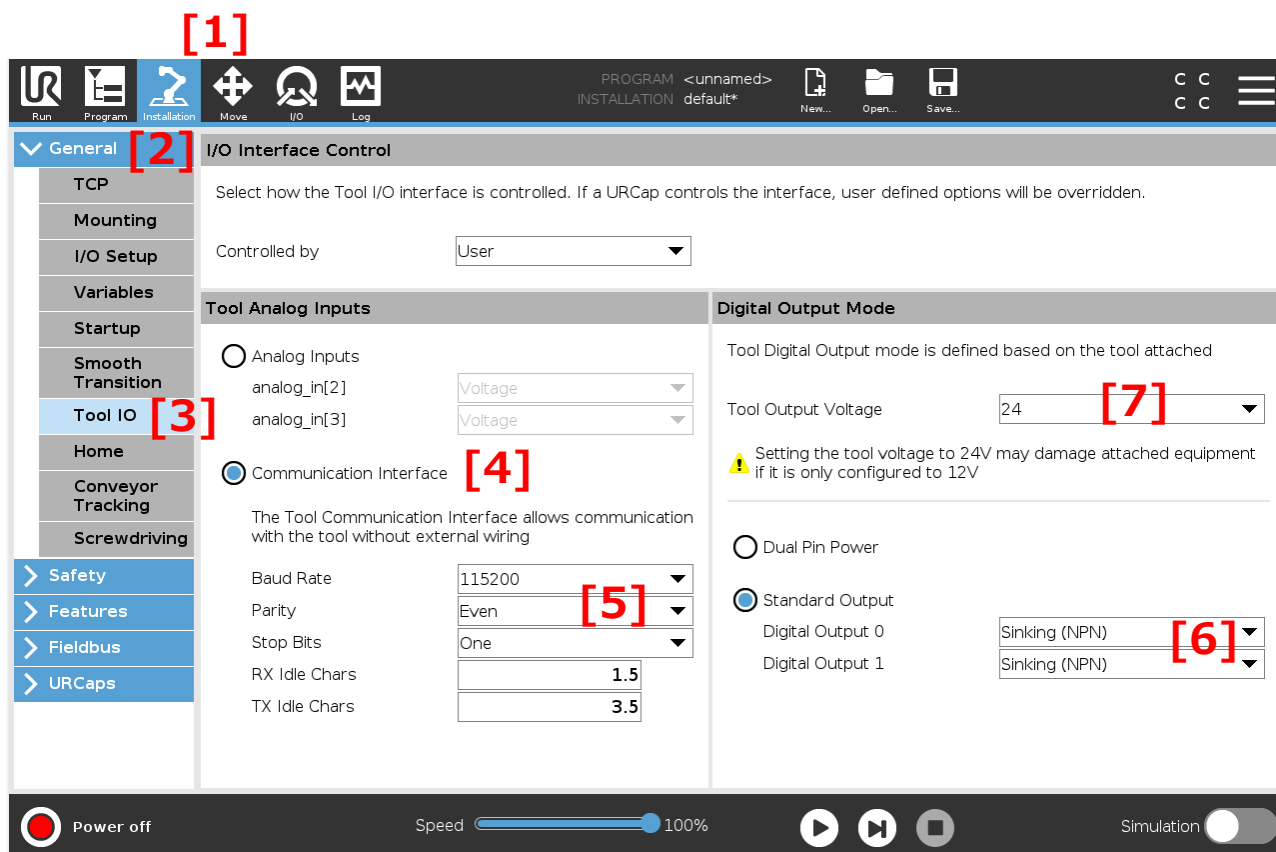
[1]

Run Program Installation Move I/O Log

PROGRAM <unnamed>
INSTALLATION default*

New... Open... Save...

C C
C C

General [2]
TCP
Mounting
I/O Setup
Variables
Startup
Smooth Transition
Tool IO [3]
Home
Conveyor Tracking
Screwdriving
Safety
Features
Fieldbus
URCaps

I/O Interface Control

Select how the Tool I/O interface is controlled. If a URCap controls the interface, user defined options will be overridden.

Controlled by User

Tool Analog Inputs

Analog Inputs
analog_in[2] Voltage
analog_in[3] Voltage

Communication Interface [4]

The Tool Communication Interface allows communication with the tool without external wiring

Baud Rate 115200
Parity Even [5]
Stop Bits One
RX Idle Chars 1.5
TX Idle Chars 3.5

Digital Output Mode

Tool Digital Output mode is defined based on the tool attached

Tool Output Voltage 24 [7]

Setting the tool voltage to 24V may damage attached equipment if it is only configured to 12V

Dual Pin Power

Standard Output
Digital Output 0 Sinking (NPN) [6]
Digital Output 1 Sinking (NPN)

Power off

Speed 100%

Simulation